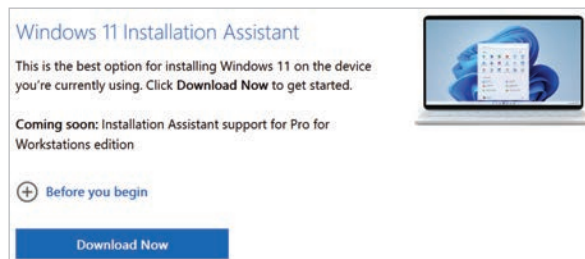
Windows 11 Installation Assistant

This is the best option for installing Windows 11 on the device you're currently using. Click Download Now to get started.

Coming soon: Installation Assistant support for Pro for Workstations edition

Before you begin

Download Now